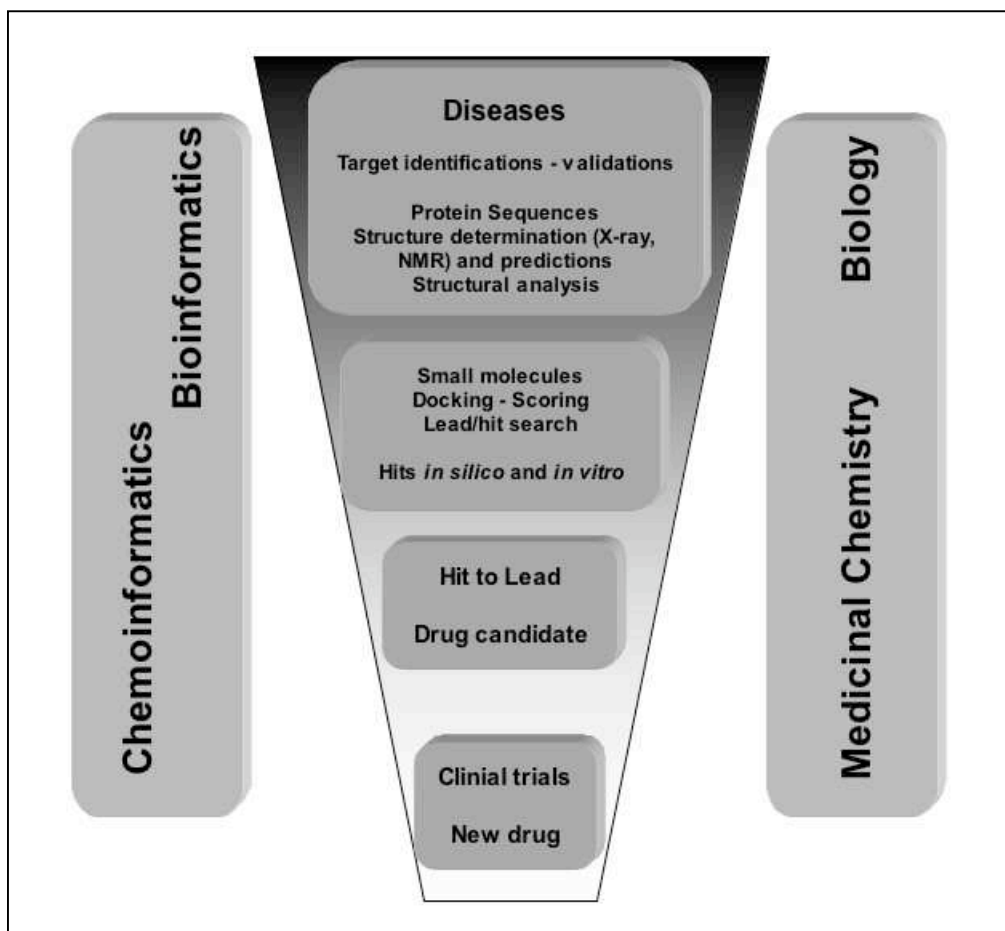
Bioinformatics

Chemoinformatics

Diseases

Target identifications - validations

Protein Sequences
Structure determination (X-ray, NMR) and predictions
Structural analysis

Small molecules
Docking - Scoring
Lead/hit search

Hits *in silico* and *in vitro*

Hit to Lead

Drug candidate

Clinial trials

New drug

Biology

Medicinal Chemistry